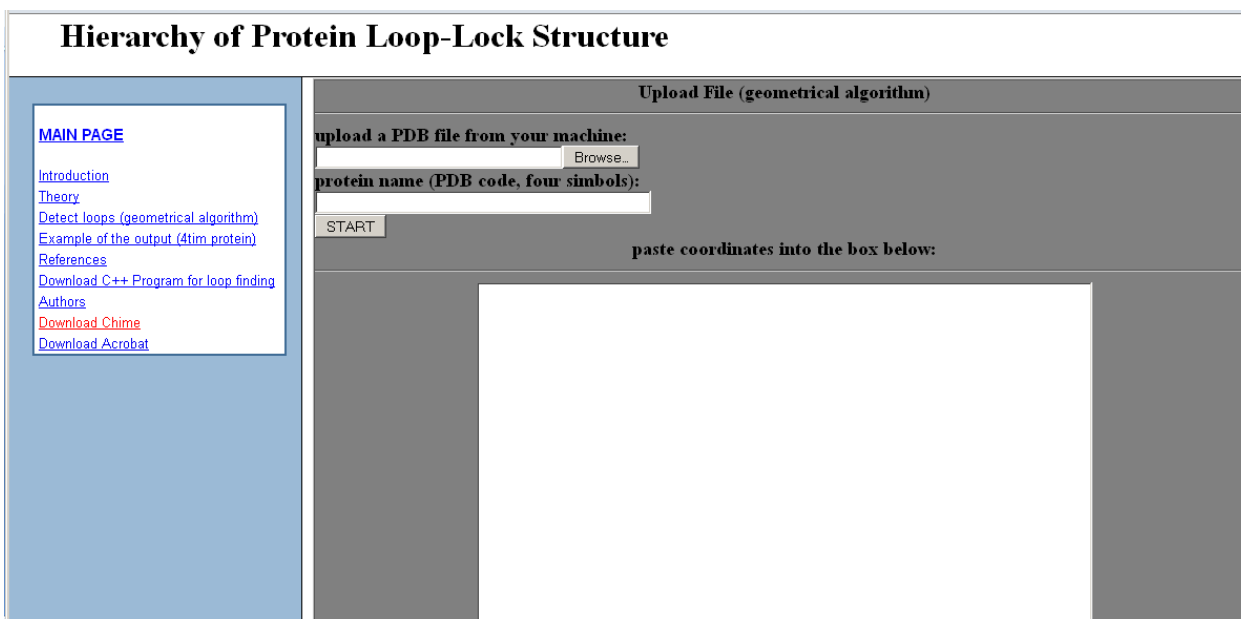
Hierarchy of Protein Loop-Lock Structure

MAIN PAGE

Introduction
Theory
Detect loops (geometrical algorithm)
Example of the output (4tim protein)
References
Download C++ Program for loop finding
Authors
Download Chime
Download Acrobat

Upload File (geometrical algorithm)

upload a PDB file from your machine:
Browse...
protein name (PDB code, four simbols):
START
paste coordinates into the box below: